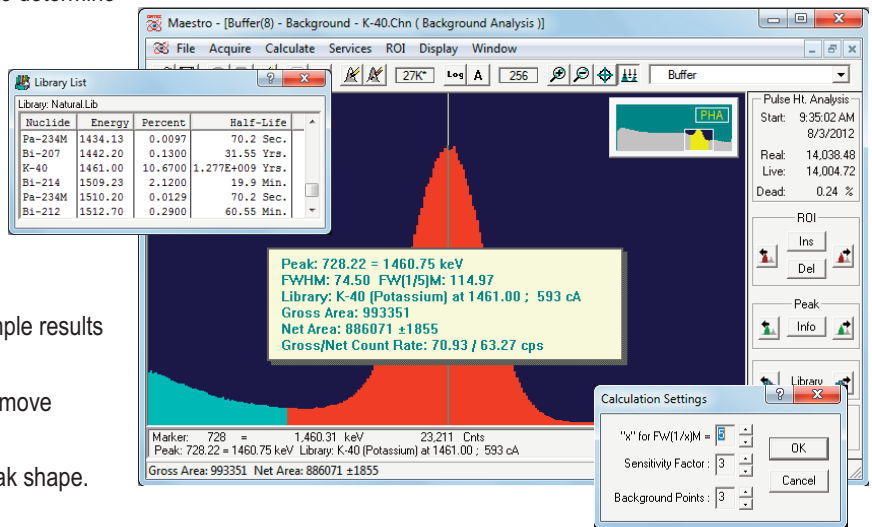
e determine

Maestro - [Buffer(8) - Background - K-40.Chn ( Background Analysis )]

File Acquire Calculate Services ROI Display Window

27K* Log A 256 Buffer

Library List

Library: Natural.Lib

| Nuclide | Energy | Percent | Half-Life |
|---|---|---|---|
| Pa-234M | 1434.13 | 0.0097 | 70.2 Sec. |
| Bi-207 | 1442.20 | 0.1300 | 31.55 Yrs. |
| K-40 | 1461.00 | 10.6700 | 1.277E+009 Yrs. |
| Bi-214 | 1509.23 | 2.1200 | 19.9 Min. |
| Pa-234M | 1510.20 | 0.0129 | 70.2 Sec. |
| Bi-212 | 1512.70 | 0.2900 | 60.55 Min. |

PHA

Pulse Ht. Analysis
Start: 9:35:02 AM
8/3/2012
Real: 14,038.48
Live: 14,004.72
Dead: 0.24 %

ROI
Ins
Del

Peak
Info

Library

Peak: 728.22 = 1460.75 keV
FWHM: 74.50 FW(1/5)M: 114.97
Library: K-40 (Potassium) at 1461.00 ; 593 cA
Gross Area: 993351
Net Area: 886071 ±1855
Gross/Net Count Rate: 70.93 / 63.27 cps

ple results

move

ak shape.

Marker: 728 = 1,460.31 keV 23,211 Cnts
Peak: 728.22 = 1460.75 keV Library: K-40 (Potassium) at 1461.00 ; 593 cA
Gross Area: 993351 Net Area: 886071 ±1855

Calculation Settings

"x" for FW(1/x)M = 5
Sensitivity Factor : 3
Background Points : 3
OK
Cancel